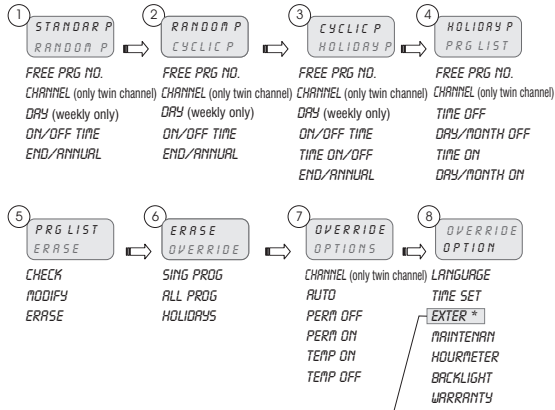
1
STANDAR P
RANDOM P

FREE PRG NO.
CHANNEL (only twin channel)
DAY (weekly only)
ON/OFF TIME
END/ANNUAL

2
RANDOM P
CYCLIC P

FREE PRG NO.
CHANNEL (only twin channel)
DAY (weekly only)
ON/OFF TIME
END/ANNUAL

3
CYCLIC P
HOLIDAY P

FREE PRG NO.
CHANNEL (only twin channel)
DAY (weekly only)
ON/OFF TIME
TIME ON/OFF
END/ANNUAL

4
HOLIDAY P
PRG LIST

FREE PRG NO.
CHANNEL (only twin channel)
TIME OFF
DAY/MONTH OFF
TIME ON
DAY/MONTH ON

5
PRG LIST
ERASE

CHECK
MODIFY
ERASE

6
ERASE
OVERRIDE

SING PROG
ALL PROG
HOLIDAYS

7
OVERRIDE
OPTIONS

CHANNEL (only twin channel)
AUTO
PERM OFF
PERM ON
TEMP ON
TEMP OFF

8
OVERRIDE
OPTION

LANGUAGE
TIME SET
EXTER *
MAINTENAN
HOURMETER
BACKLIGHT
WARRANTY